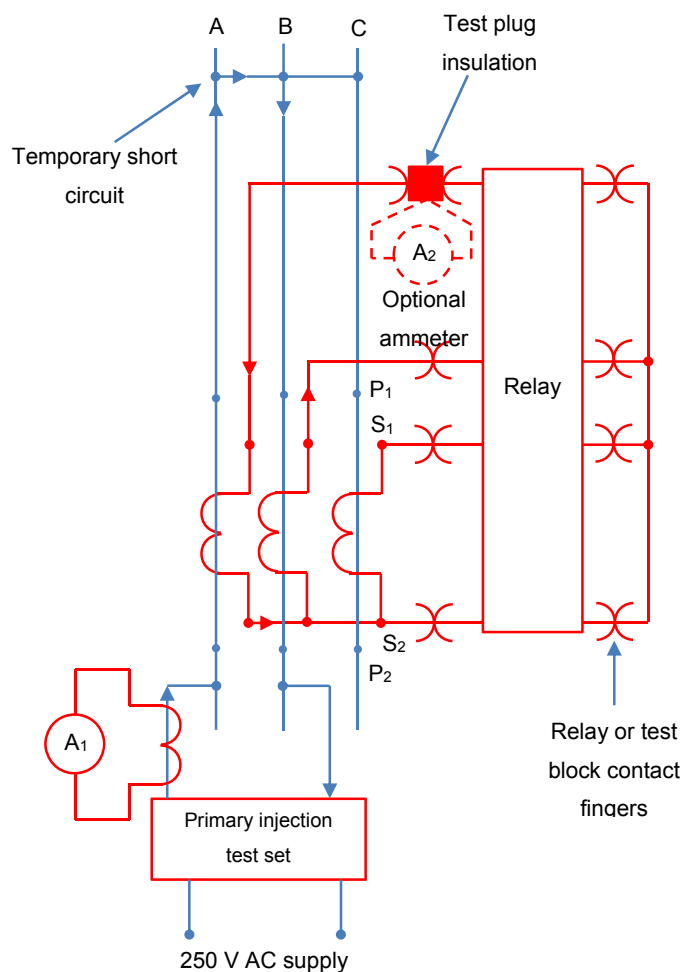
A B C

Test plug insulation

Temporary short circuit

$A_2$

Optional ammeter

Relay

$P_1$

$S_1$

$S_2$

$P_2$

$A_1$

Primary injection test set

250 V AC supply

Relay or test block contact fingers